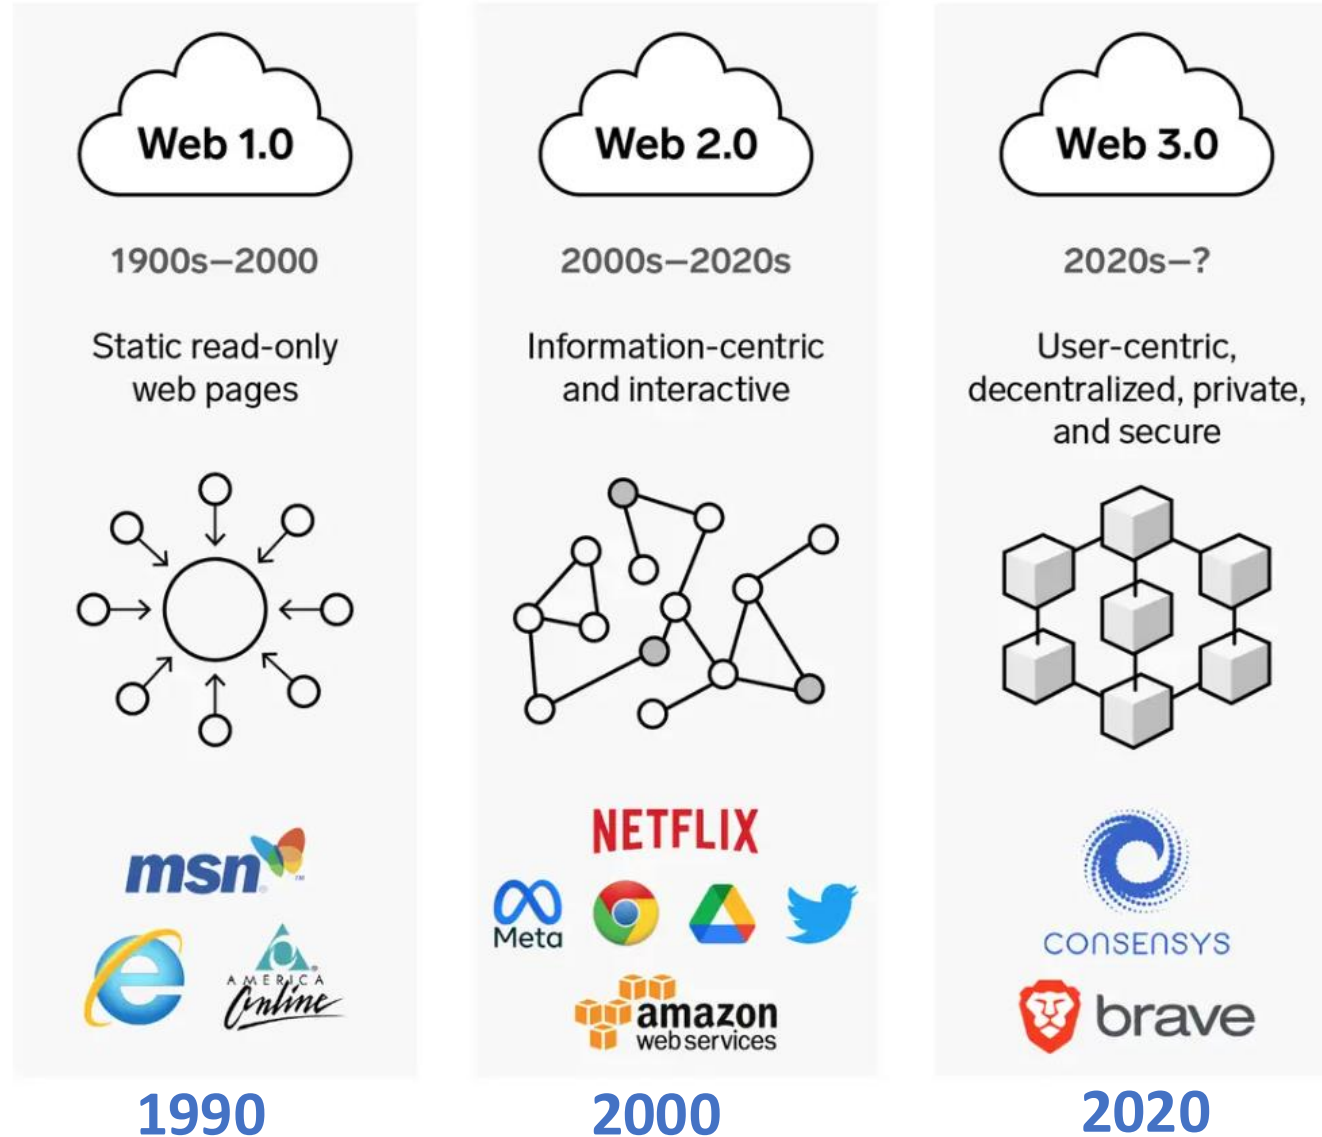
Web 1.0

1900s–2000

Static read-only web pages

msn

AMERICA Online

1990

Web 2.0

2000s–2020s

Information-centric and interactive

NETFLIX

Meta

amazon web services

2000

Web 3.0

2020s–?

User-centric, decentralized, private, and secure

CONSENSYS

brave

2020